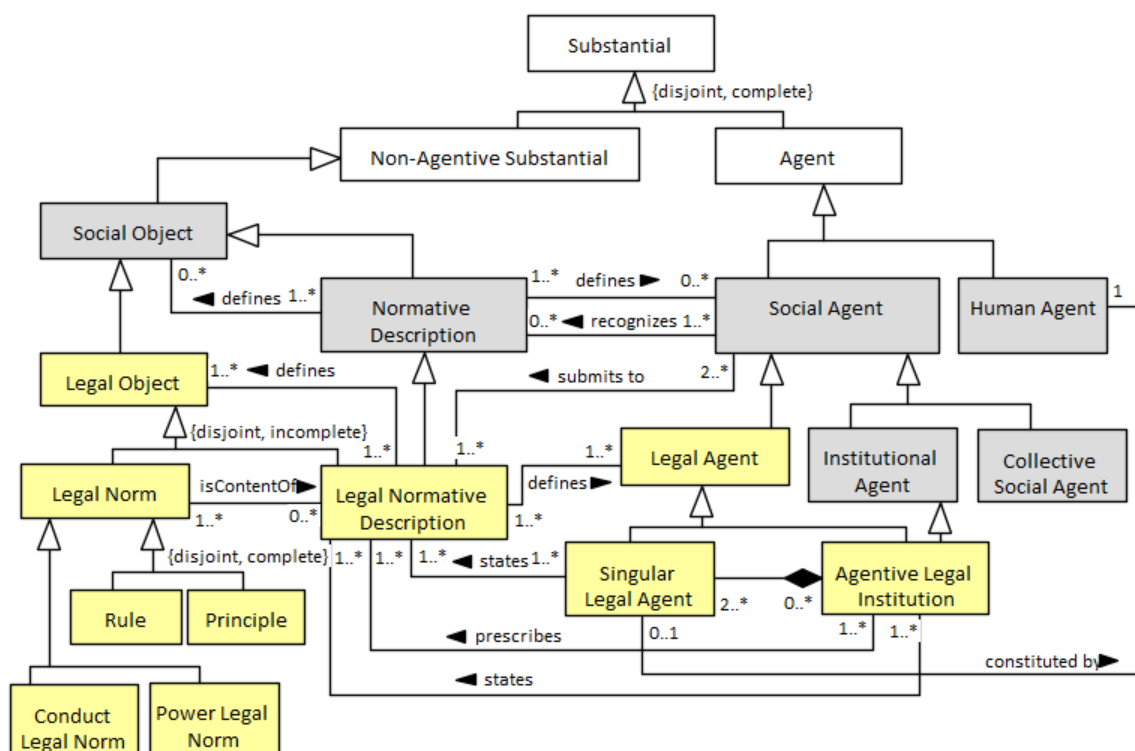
Substantial

{disjoint, complete}

Non-Agentive Substantial

Agent

Social Object

0..*

◀ defines 1..*

Normative Description

1..* defines ▶ 0..*

0..* ◀ recognizes 1..*

Social Agent

Human Agent

1

Legal Object

1..* ◀ defines

◀ submits to

2..*

{disjoint, incomplete}

1..*

1..*

1..*

Legal Agent

Institutional Agent

Collective Social Agent

Legal Norm

isContentOf▶

1..*

0..*

Legal Normative Description

defines▶

1..*

{disjoint, complete}

1..*

1..*

1..* ◀ states 1..*

Singular Legal Agent

2..*

0..*

Agentive Legal Institution

Rule

Principle

◀ prescribes

0..1

1..*

1..*

constituted by▶

◀ states

Conduct Legal Norm

Power Legal Norm